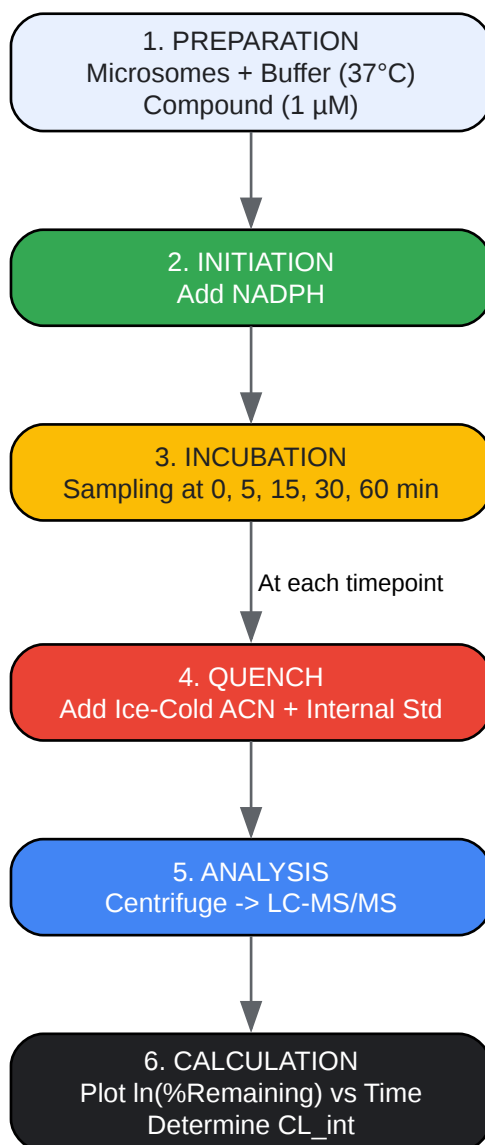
1. PREPARATION
Microsomes + Buffer (37°C)
Compound (1 µM)

2. INITIATION
Add NADPH

3. INCUBATION
Sampling at 0, 5, 15, 30, 60 min

At each timepoint

4. QUENCH
Add Ice-Cold ACN + Internal Std

5. ANALYSIS
Centrifuge -> LC-MS/MS

6. CALCULATION
Plot ln(%Remaining) vs Time
Determine CL_int